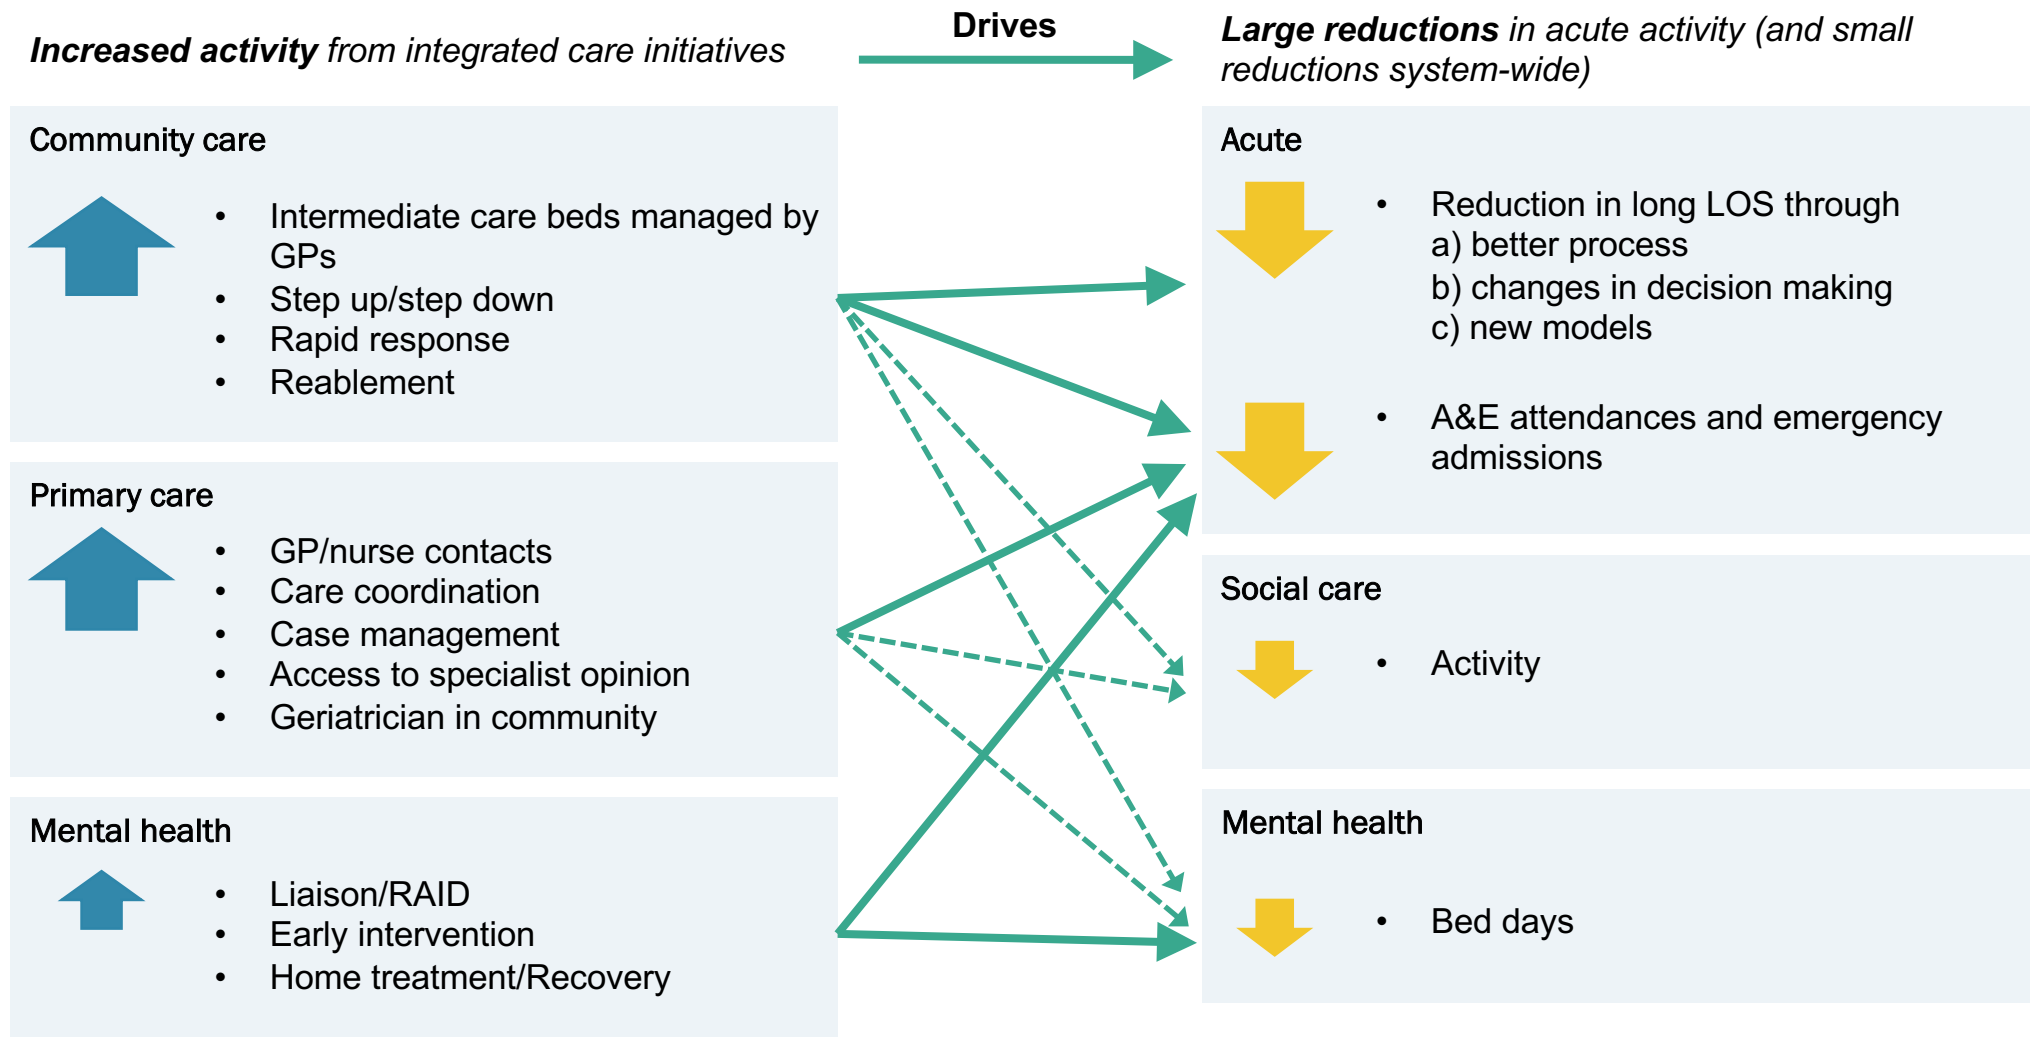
*Increased activity* from integrated care initiatives

Drives

*Large reductions* in acute activity (and small reductions system-wide)

Community care

- Intermediate care beds managed by GPs
- Step up/step down
- Rapid response
- Reablement

Primary care

- GP/nurse contacts
- Care coordination
- Case management
- Access to specialist opinion
- Geriatrician in community

Mental health

- Liaison/RAID
- Early intervention
- Home treatment/Recovery

Acute

- Reduction in long LOS through
a) better process
b) changes in decision making
c) new models

- A&E attendances and emergency admissions

Social care

- Activity

Mental health

- Bed days